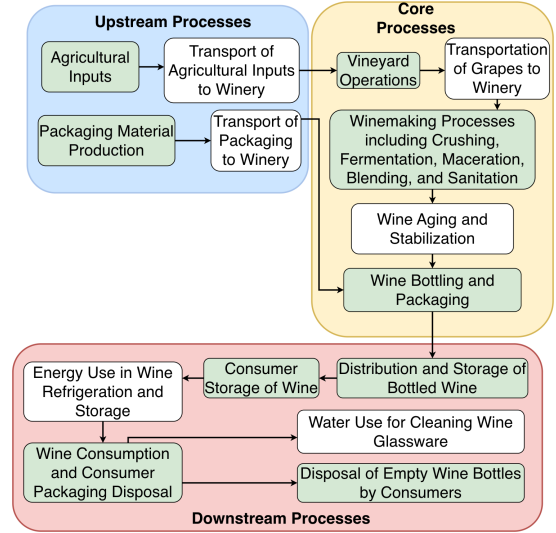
Upstream Processes

Agricultural Inputs

Transport of Agricultural Inputs to Winery

Packaging Material Production

Transport of Packaging to Winery

Core Processes

Vineyard Operations

Transportation of Grapes to Winery

Winemaking Processes including Crushing, Fermentation, Maceration, Blending, and Sanitation

Wine Aging and Stabilization

Wine Bottling and Packaging

Distribution and Storage of Bottled Wine

Consumer Storage of Wine

Energy Use in Wine Refrigeration and Storage

Wine Consumption and Consumer Packaging Disposal

Water Use for Cleaning Wine Glassware

Disposal of Empty Wine Bottles by Consumers

Downstream Processes